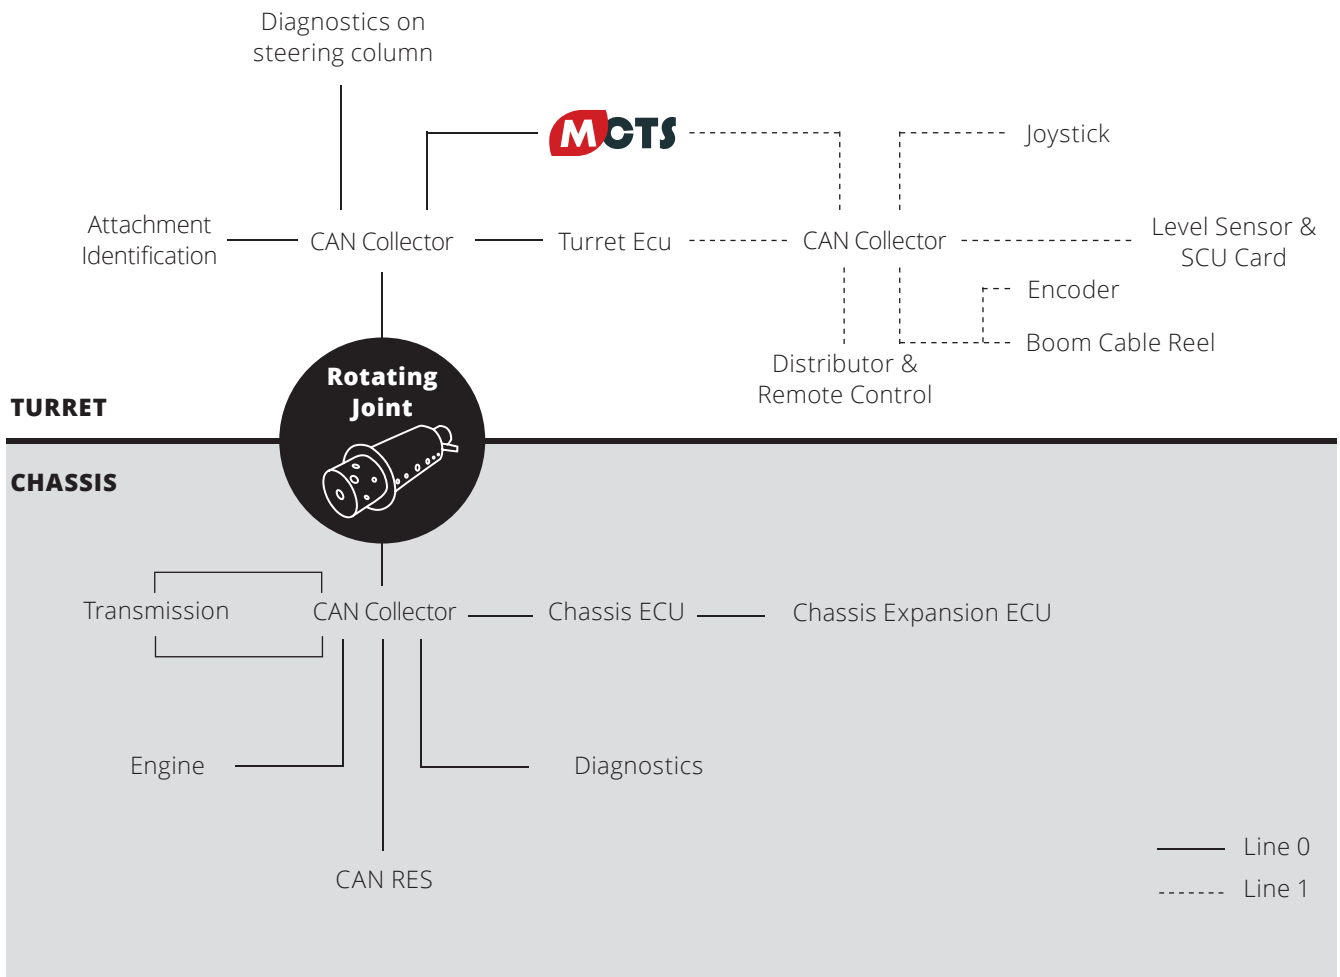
Diagnostics on steering column

MCTS

Joystick

Attachment Identification

CAN Collector

Turret Ecu

CAN Collector

Level Sensor & SCU Card

Encoder

Boom Cable Reel

Distributor & Remote Control

Rotating Joint

TURRET

CHASSIS

Transmission

CAN Collector

Chassis ECU

Chassis Expansion ECU

Engine

Diagnostics

CAN RES

Line 0

Line 1